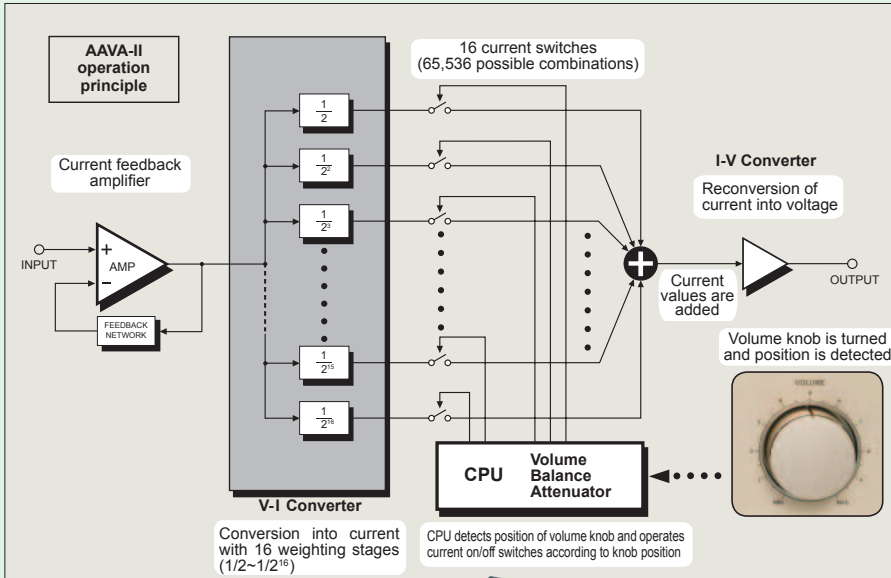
AAVA-II operation principle

16 current switches (65,536 possible combinations)

Current feedback amplifier

I-V Converter

Reconversion of current into voltage

INPUT

+

AMP

−

FEEDBACK NETWORK

$\frac{1}{2}$

$\frac{1}{2^2}$

$\frac{1}{2^3}$

$\frac{1}{2^{15}}$

$\frac{1}{2^{16}}$

Current values are added

OUTPUT

Volume knob is turned and position is detected

VOLUME

CPU

Volume
Balance
Attenuator

V-I Converter

Conversion into current with 16 weighting stages ($1/2$~$1/2^{16}$)

CPU detects position of volume knob and operates current on/off switches according to knob position